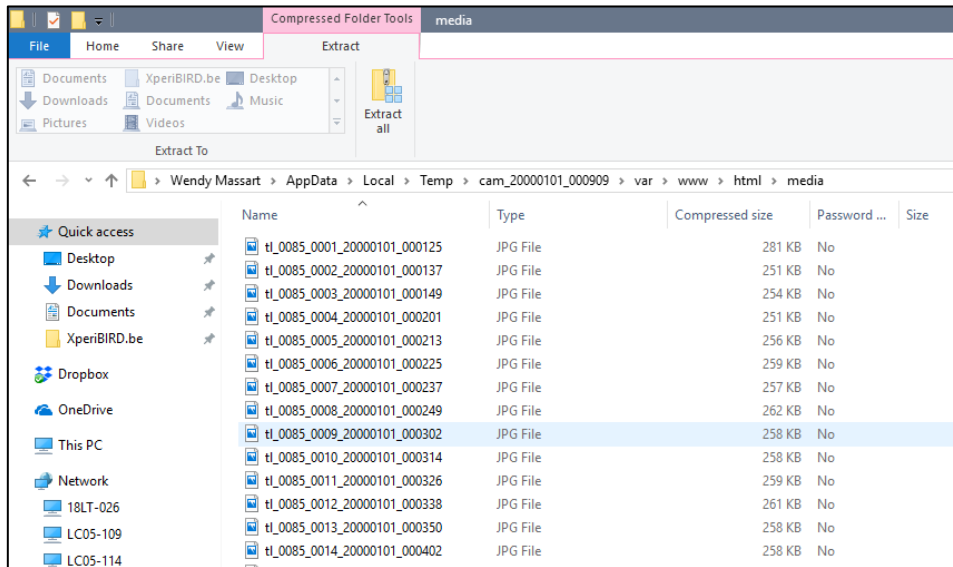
Compressed Folder Tools | media

File | Home | Share | View | Extract

Documents | XperiBIRD.be | Desktop
Downloads | Documents | Music
Pictures | Videos

Extract all

Extract To

> Wendy Massart > AppData > Local > Temp > cam_20000101_000909 > var > www > html > media

Quick access
Desktop
Downloads
Documents
XperiBIRD.be
Dropbox
OneDrive
This PC
Network
18LT-026
LC05-109
LC05-114

| Name | Type | Compressed size | Password ... | Size |
|---|---|---|---|---|
| tl_0085_0001_20000101_000125 | JPG File | 281 KB | No | |
| tl_0085_0002_20000101_000137 | JPG File | 251 KB | No | |
| tl_0085_0003_20000101_000149 | JPG File | 254 KB | No | |
| tl_0085_0004_20000101_000201 | JPG File | 251 KB | No | |
| tl_0085_0005_20000101_000213 | JPG File | 256 KB | No | |
| tl_0085_0006_20000101_000225 | JPG File | 259 KB | No | |
| tl_0085_0007_20000101_000237 | JPG File | 257 KB | No | |
| tl_0085_0008_20000101_000249 | JPG File | 262 KB | No | |
| tl_0085_0009_20000101_000302 | JPG File | 258 KB | No | |
| tl_0085_0010_20000101_000314 | JPG File | 258 KB | No | |
| tl_0085_0011_20000101_000326 | JPG File | 259 KB | No | |
| tl_0085_0012_20000101_000338 | JPG File | 261 KB | No | |
| tl_0085_0013_20000101_000350 | JPG File | 258 KB | No | |
| tl_0085_0014_20000101_000402 | JPG File | 258 KB | No | |